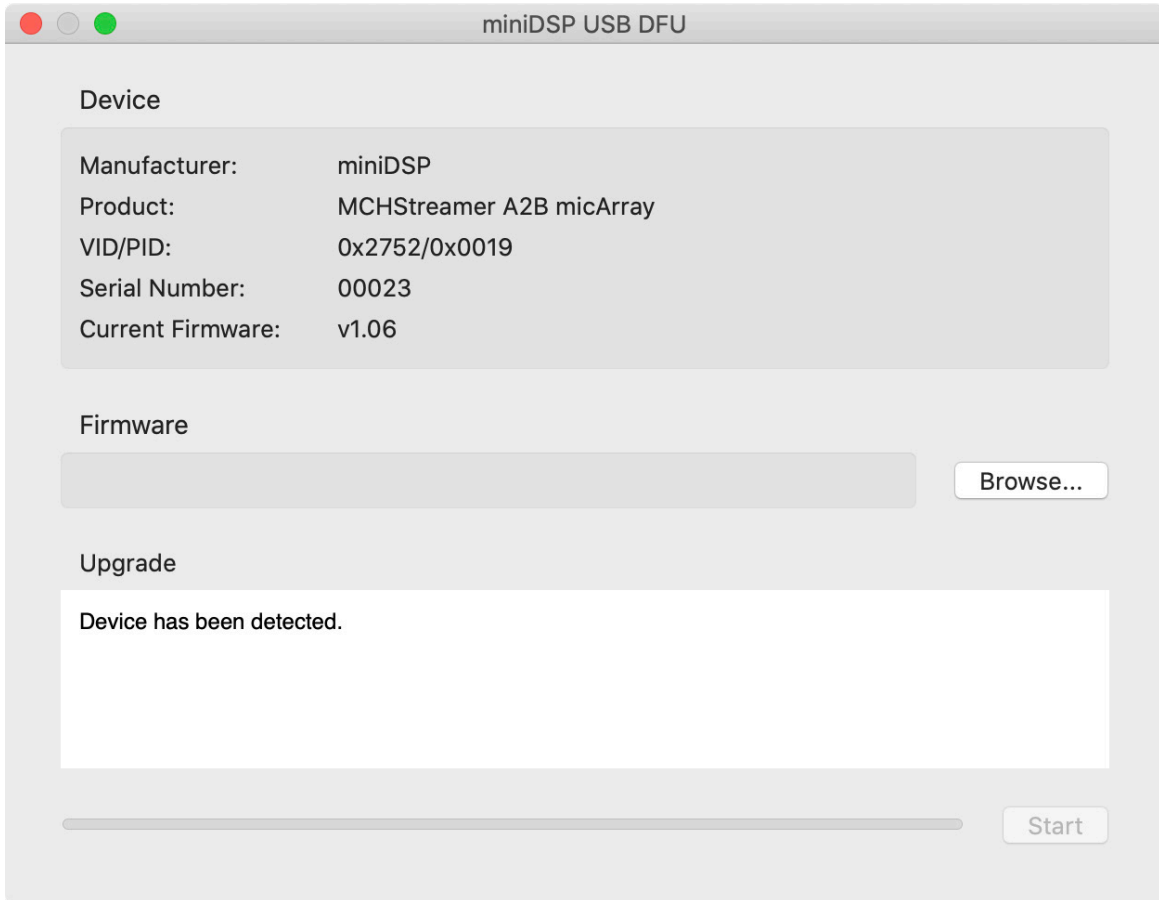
miniDSP USB DFU

Device

Manufacturer: miniDSP
Product: MCHStreamer A2B micArray
VID/PID: 0x2752/0x0019
Serial Number: 00023
Current Firmware: v1.06

Firmware

Browse...

Upgrade

Device has been detected.

Start